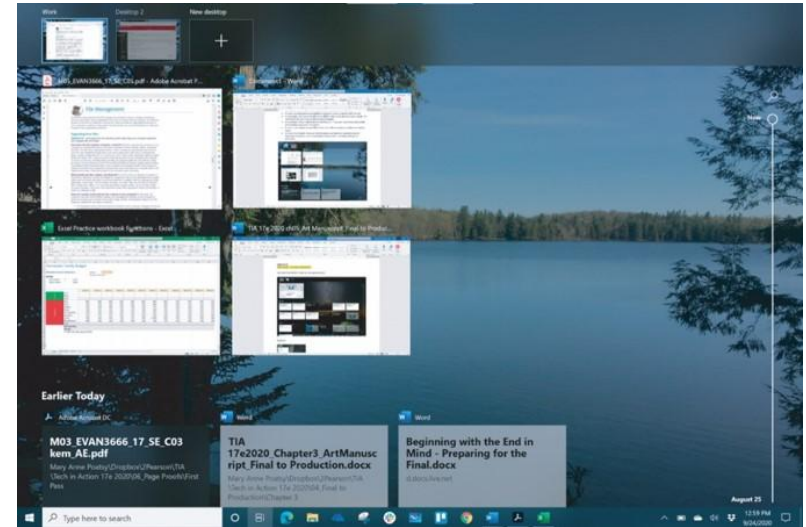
Work
Desktop 2
New desktop

M03_EVAN3666_17_SE_C03.pdf - Adobe Acrobat P...
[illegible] - Word
Excel Practice workbook Functions - Excel
TIA 17e2020 ch03_Art Manuscript_Final to Produ...

Now

Earlier Today

Adobe Acrobat DC
M03_EVAN3666_17_SE_C03 kem_AE.pdf
Mary Anne Poatsy\Dropbox\2Pearson\TIA \Tech in Action 17e 2020\06_Page Proofs\First Pass

Word
TIA 17e2020_Chapter3_ArtManuscript_Final to Production.docx
Mary Anne Poatsy\Dropbox\2Pearson\TIA \Tech in Action 17e 2020\04_Final to Production\Chapter 3

Word
Beginning with the End in Mind - Preparing for the Final.docx
d.docs.live.net

August 25

Type here to search

12:59 PM
9/24/2020